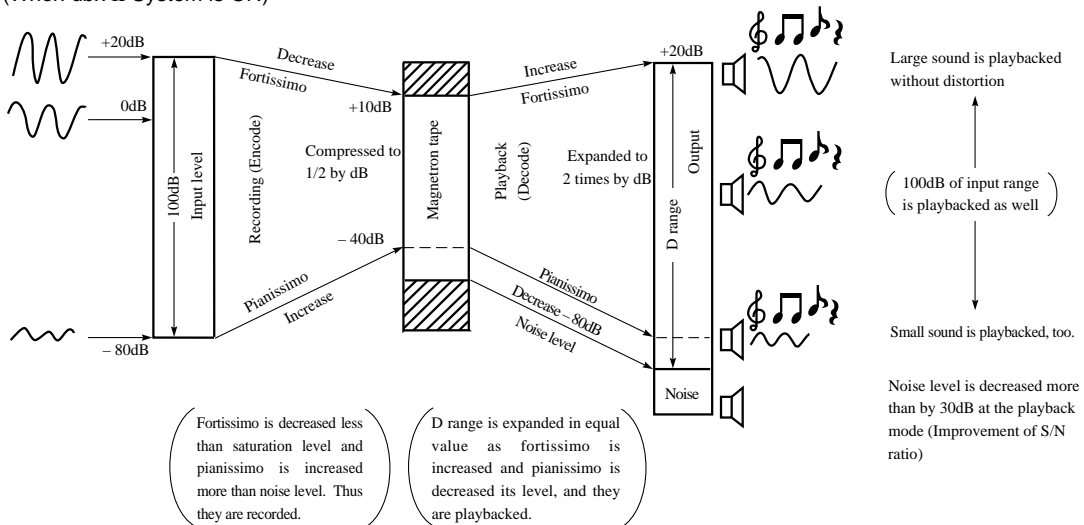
(When dbx is system is ON)

+20dB

0dB

– 80dB

100dB

Input level

Recording (Encode)

Decrease

Fortissimo

Pianissimo

Increase

+10dB

Compressed to 1/2 by dB

– 40dB

Magnetron tape

Playback (Decode)

Increase

Fortissimo

Expanded to 2 times by dB

Pianissimo

Decrease – 80dB

Noise level

+20dB

D range

Output

Noise

Large sound is playbacked without distortion

100dB of input range is playbacked as well

Small sound is playbacked, too.

Noise level is decreased more than by 30dB at the playback mode (Improvement of S/N ratio)

Fortissimo is decreased less than saturation level and pianissimo is increased more than noise level. Thus they are recorded.

D range is expanded in equal value as fortissimo is increased and pianissimo is decreased its level, and they are playbacked.